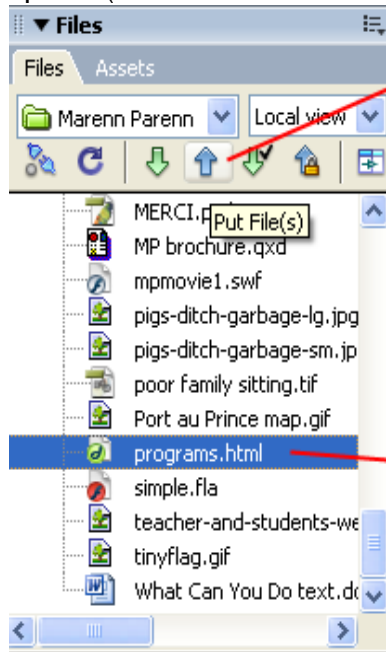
▼ Files

Files Assets

Marenn Parenn

Local view

MERCI.p

Put File(s)

MP brochure.qxd

mpmovie1.swf

pigs-ditch-garbage-lg.jpg

pigs-ditch-garbage-sm.jp

poor family sitting.tif

Port au Prince map.gif

programs.html

simple.fla

teacher-and-students-we

tinyflag.gif

What Can You Do text.dc